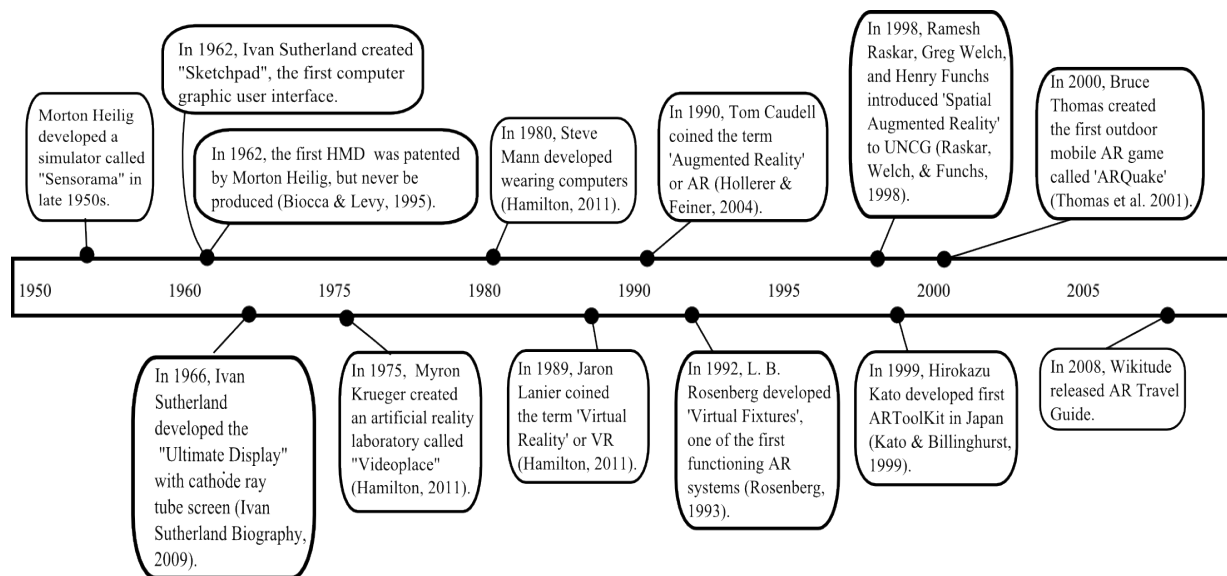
Morton Heilig developed a simulator called "Sensorama" in late 1950s.

In 1962, Ivan Sutherland created "Sketchpad", the first computer graphic user interface.

In 1962, the first HMD was patented by Morton Heilig, but never be produced (Biocca & Levy, 1995).

In 1980, Steve Mann developed wearing computers (Hamilton, 2011).

In 1990, Tom Caudell coined the term 'Augmented Reality' or AR (Hollerer & Feiner, 2004).

In 1998, Ramesh Raskar, Greg Welch, and Henry Funchs introduced 'Spatial Augmented Reality' to UNCG (Raskar, Welch, & Funchs, 1998).

In 2000, Bruce Thomas created the first outdoor mobile AR game called 'ARQuake' (Thomas et al. 2001).

1950 1960 1975 1980 1990 1995 2000 2005

In 1966, Ivan Sutherland developed the "Ultimate Display" with cathode ray tube screen (Ivan Sutherland Biography, 2009).

In 1975, Myron Krueger created an artificial reality laboratory called "Videoplace" (Hamilton, 2011).

In 1989, Jaron Lanier coined the term 'Virtual Reality' or VR (Hamilton, 2011).

In 1992, L. B. Rosenberg developed 'Virtual Fixtures', one of the first functioning AR systems (Rosenberg, 1993).

In 1999, Hirokazu Kato developed first ARToolKit in Japan (Kato & Billinghurst, 1999).

In 2008, Wikitude released AR Travel Guide.